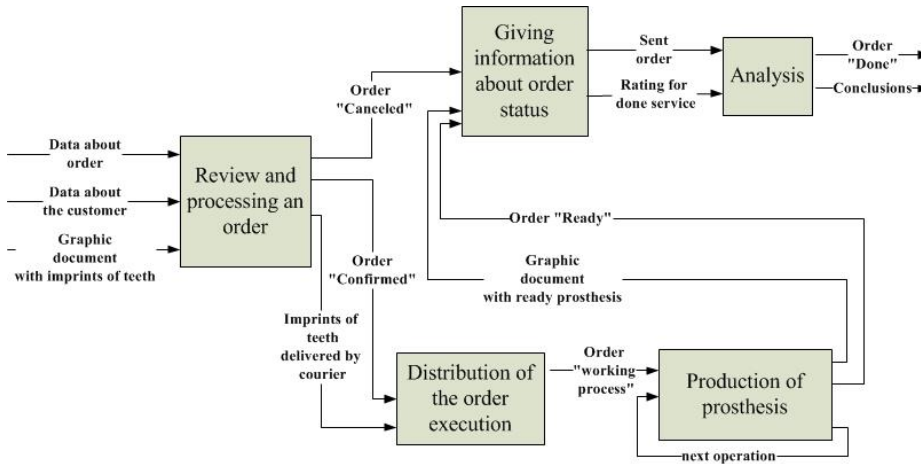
Giving information about order status

Sent order

Analysis

Order "Done"

Conclusions

Rating for done service

Order "Canceled"

Data about order

Data about the customer

Graphic document with imprints of teeth

Review and processing an order

Order "Ready"

Order "Confirmed"

Graphic document with ready prosthesis

Imprints of teeth delivered by courier

Distribution of the order execution

Order "working process"

Production of prosthesis

next operation